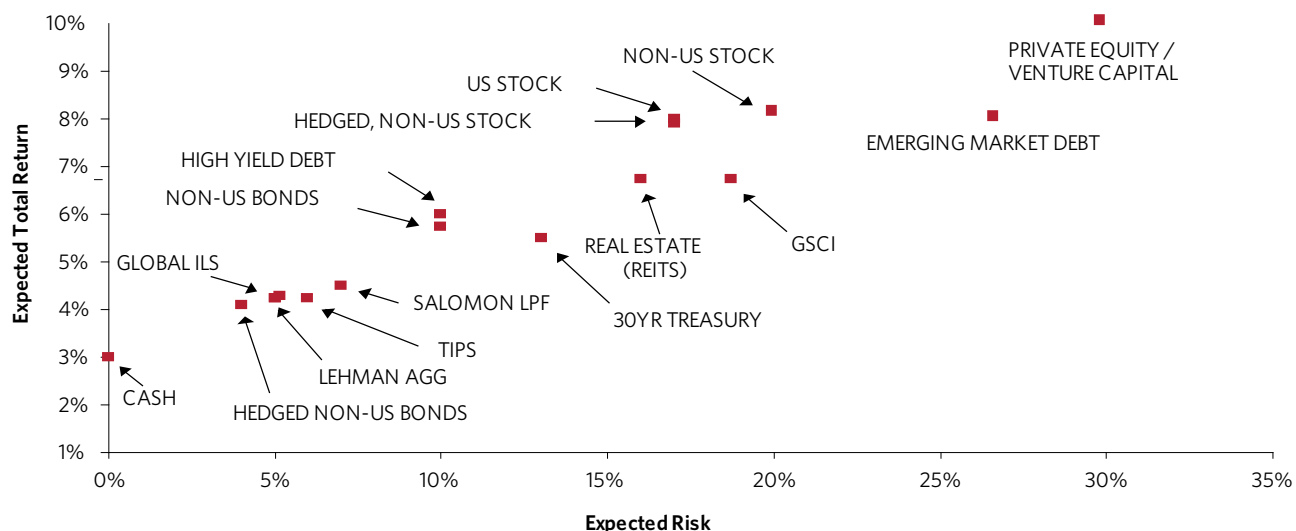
10%
9%
8%
7%
6%
5%
4%
3%
2%
1%

Expected Total Return

PRIVATE EQUITY / VENTURE CAPITAL
NON-US STOCK
US STOCK
HEDGED, NON-US STOCK
EMERGING MARKET DEBT
HIGH YIELD DEBT
NON-US BONDS
REAL ESTATE (REITS)
GSCI
GLOBAL ILS
SALOMON LPF
30YR TREASURY
TIPS
LEHMAN AGG
CASH
HEDGED NON-US BONDS

0%
5%
10%
15%
20%
25%
30%
35%

Expected Risk